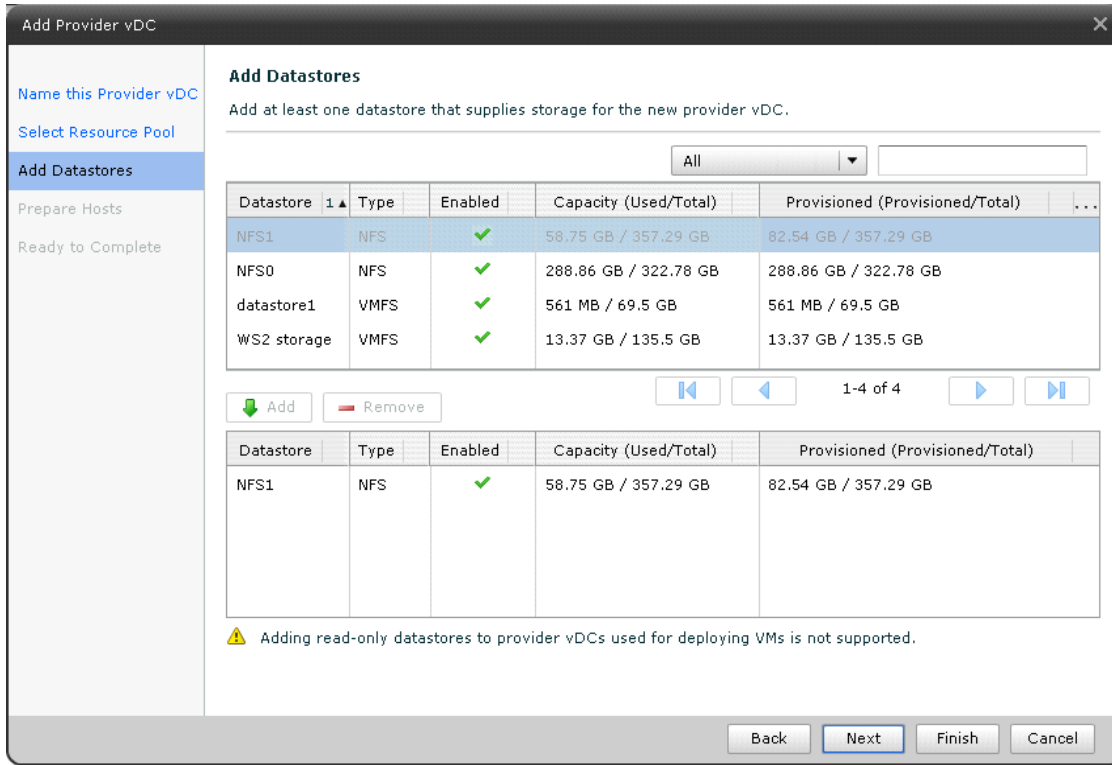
Add Provider vDC

Name this Provider vDC
Select Resource Pool
Add Datastores
Prepare Hosts
Ready to Complete

Add Datastores

Add at least one datastore that supplies storage for the new provider vDC.

All

| Datastore 1 | Type | Enabled | Capacity (Used/Total) | Provisioned (Provisioned/Total) |
|---|---|---|---|---|
| NFS1 | NFS | ✔ | 58.75 GB / 357.29 GB | 82.54 GB / 357.29 GB |
| NFS0 | NFS | ✔ | 288.86 GB / 322.78 GB | 288.86 GB / 322.78 GB |
| datastore1 | VMFS | ✔ | 561 MB / 69.5 GB | 561 MB / 69.5 GB |
| WS2 storage | VMFS | ✔ | 13.37 GB / 135.5 GB | 13.37 GB / 135.5 GB |

Add Remove

1-4 of 4

| Datastore | Type | Enabled | Capacity (Used/Total) | Provisioned (Provisioned/Total) |
|---|---|---|---|---|
| NFS1 | NFS | ✔ | 58.75 GB / 357.29 GB | 82.54 GB / 357.29 GB |

Adding read-only datastores to provider vDCs used for deploying VMs is not supported.

Back Next Finish Cancel